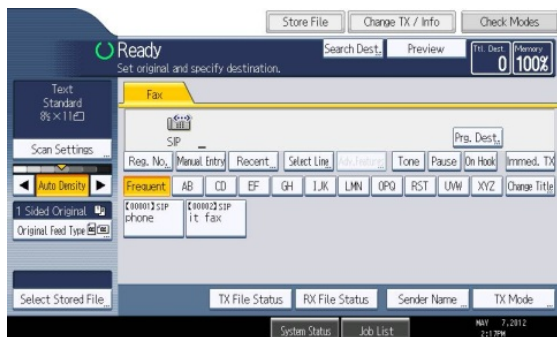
Store File | Change TX / Info | Check Modes

Ready
Set original and specify destination.

Search Dest. | Preview | Ttl. Dest. 0 | Memory 100%

Text
Standard
8½×11

Scan Settings

Auto Density

1 Sided Original

Original Feed Type

Fax

SIP

Prg. Dest.

Reg. No. | Manual Entry | Recent | Select Line | Adv.Feature | Tone | Pause | On Hook | Immed. TX

Frequent | AB | CD | EF | GH | IJK | LMN | OPQ | RST | UVW | XYZ | Change Title

[00001] SIP phone

[00002] SIP it fax

Select Stored File | TX File Status | RX File Status | Sender Name | TX Mode

System Status | Job List

MAY 7,2012 2:17PM